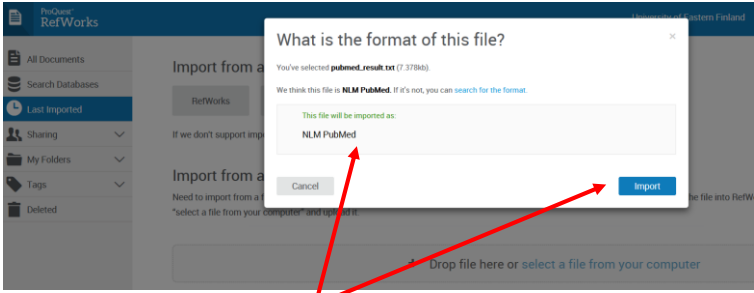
ProQuest RefWorks

University of Eastern Finland

All Documents
Search Databases
Last Imported
Sharing
My Folders
Tags
Deleted

Import from a

RefWorks

If we don't support impo

Import from a

Need to import from a f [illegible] the file into RefW
"select a file from your computer" and upload it.

Drop file here or select a file from your computer

What is the format of this file?

×

You've selected pubmed_result.txt (7.378kb)

We think this file is NLM PubMed. If it's not, you can search for the format.

This file will be imported as:

NLM PubMed

Cancel

Import